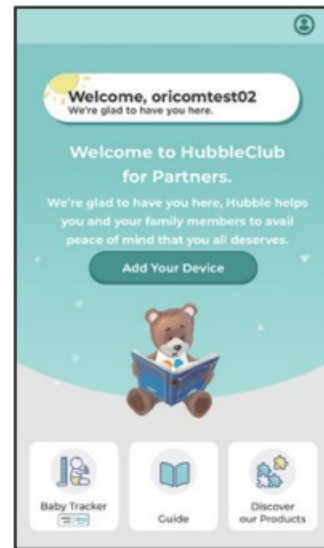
Welcome, oricomtest02
We're glad to have you here.

Welcome to HubbleClub for Partners.

We're glad to have you here, Hubble helps you and your family members to avail peace of mind that you all deserves.

Add Your Device

Baby Tracker

Guide

Discover our Products